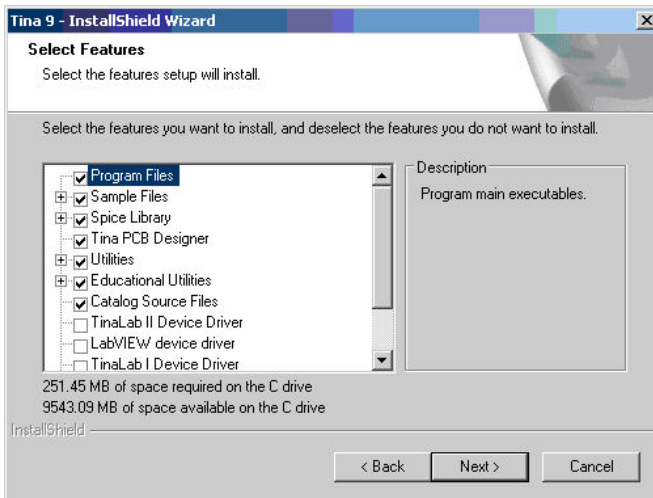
Tina 9 - InstallShield Wizard

Select Features

Select the features setup will install.

Select the features you want to install, and deselect the features you do not want to install.

Program Files
Sample Files
Spice Library
Tina PCB Designer
Utilities
Educational Utilities
Catalog Source Files
TinaLab II Device Driver
LabVIEW device driver
TinaLab I Device Driver

Description

Program main executables.

251.45 MB of space required on the C drive
9543.09 MB of space available on the C drive

InstallShield

< Back
Next >
Cancel